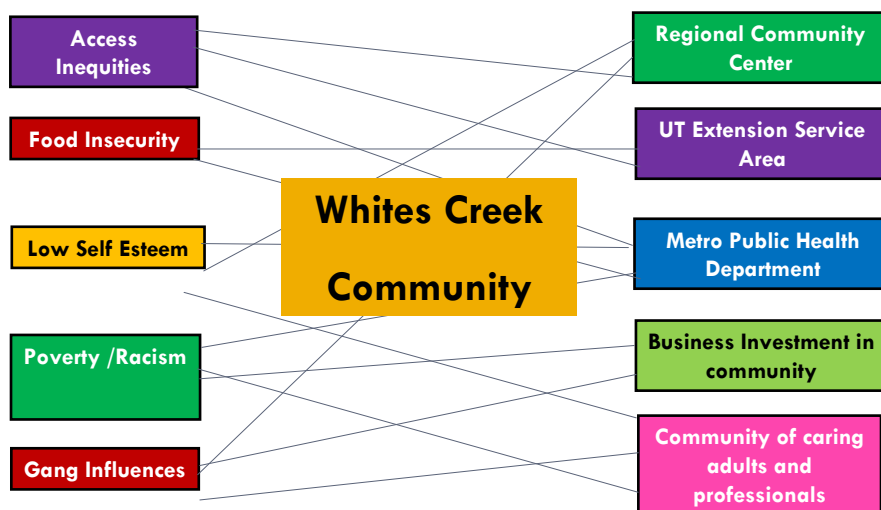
Access Inequities

Food Insecurity

Low Self Esteem

Poverty /Racism

Gang Influences

Whites Creek Community

Regional Community Center

UT Extension Service Area

Metro Public Health Department

Business Investment in community

Community of caring adults and professionals